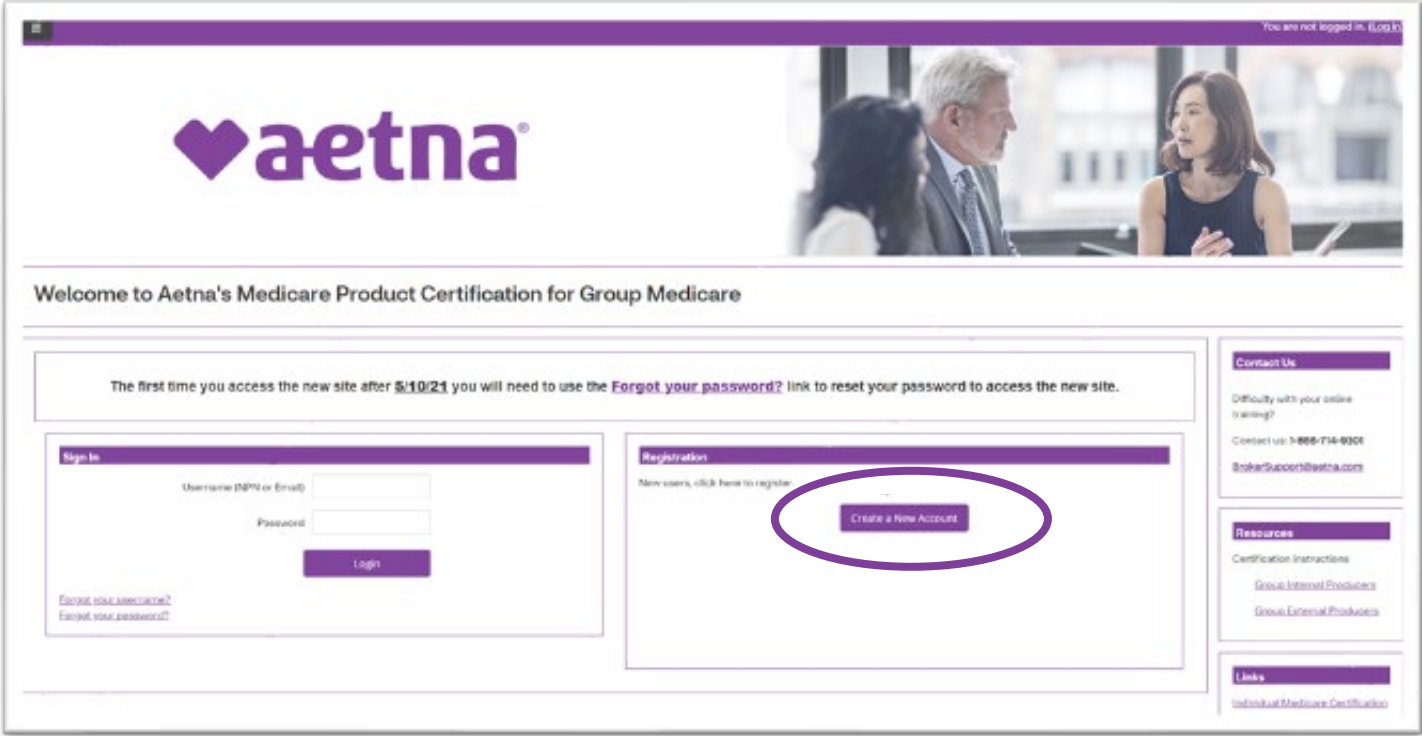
You are not logged in. (Log in)

aetna

Welcome to Aetna's Medicare Product Certification for Group Medicare

The first time you access the new site after 5/10/21 you will need to use the Forgot your password? link to reset your password to access the new site.

Sign In

Username (NPN or Email)

Password

Login

Forgot your username?
Forgot your password?

Registration

New users, click here to register.

Create a New Account

Contact Us

Difficulty with your online training?

Contact us: 1-866-714-9301

BrokerSupport@aetna.com

Resources

Certification Instructions

Group Internal Producers

Group External Producers

Links

Individual Medicare Certification